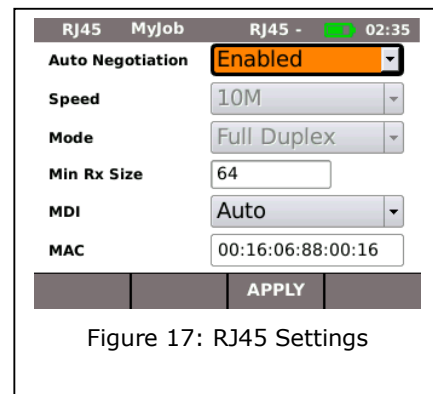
RJ45 MyJob RJ45 - 02:35

| | |
|---|---|
| Auto Negotiation | Enabled |
| Speed | 10M |
| Mode | Full Duplex |
| Min Rx Size | 64 |
| MDI | Auto |
| MAC | 00:16:06:88:00:16 |

APPLY

Figure 17: RJ45 Settings